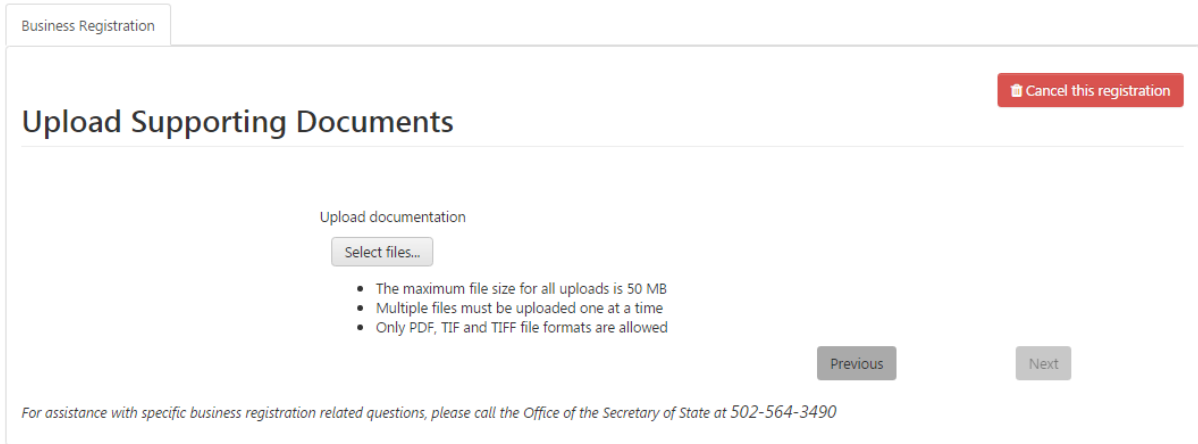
Business Registration

Cancel this registration

Upload Supporting Documents

Upload documentation

Select files...

- The maximum file size for all uploads is 50 MB
- Multiple files must be uploaded one at a time
- Only PDF, TIF and TIFF file formats are allowed

Previous

Next

For assistance with specific business registration related questions, please call the Office of the Secretary of State at 502-564-3490